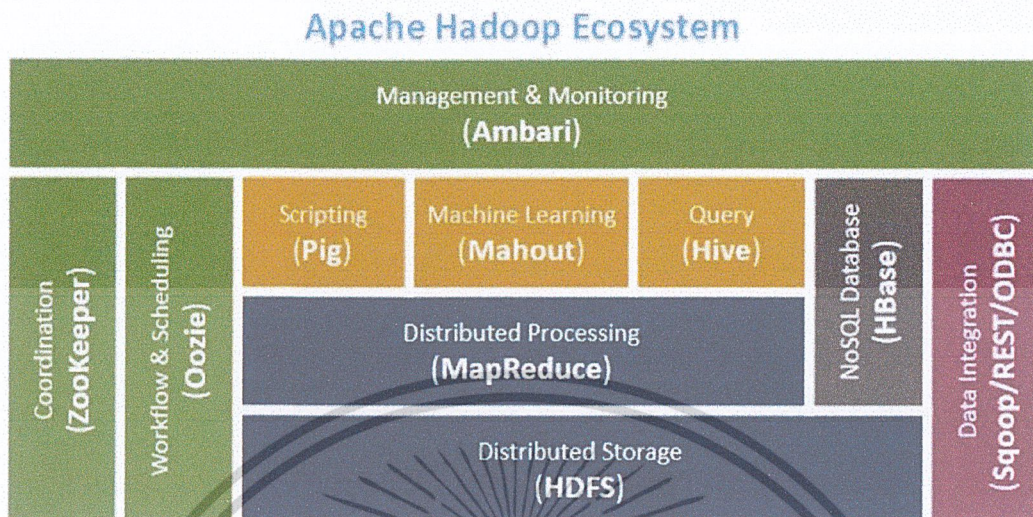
Apache Hadoop Ecosystem

Management & Monitoring
(Ambari)

Coordination
(ZooKeeper)

Workflow & Scheduling
(Oozie)

Scripting
(Pig)

Machine Learning
(Mahout)

Query
(Hive)

NoSQL Database
(HBase)

Data Integration
(Sqoop/REST/ODBC)

Distributed Processing
(MapReduce)

Distributed Storage
(HDFS)